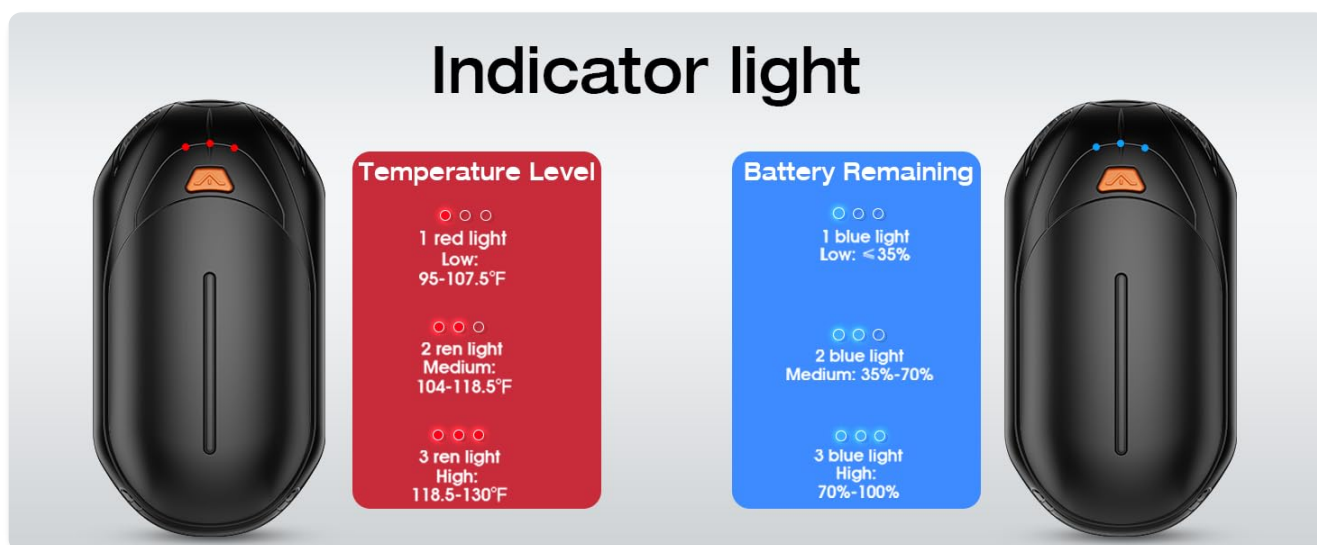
Indicator light

Temperature Level

1 red light
Low:
95-107.5°F

2 ren light
Medium:
104-118.5°F

3 ren light
High:
118.5-130°F

Battery Remaining

1 blue light
Low: ≤35%

2 blue light
Medium: 35%-70%

3 blue light
High:
70%-100%